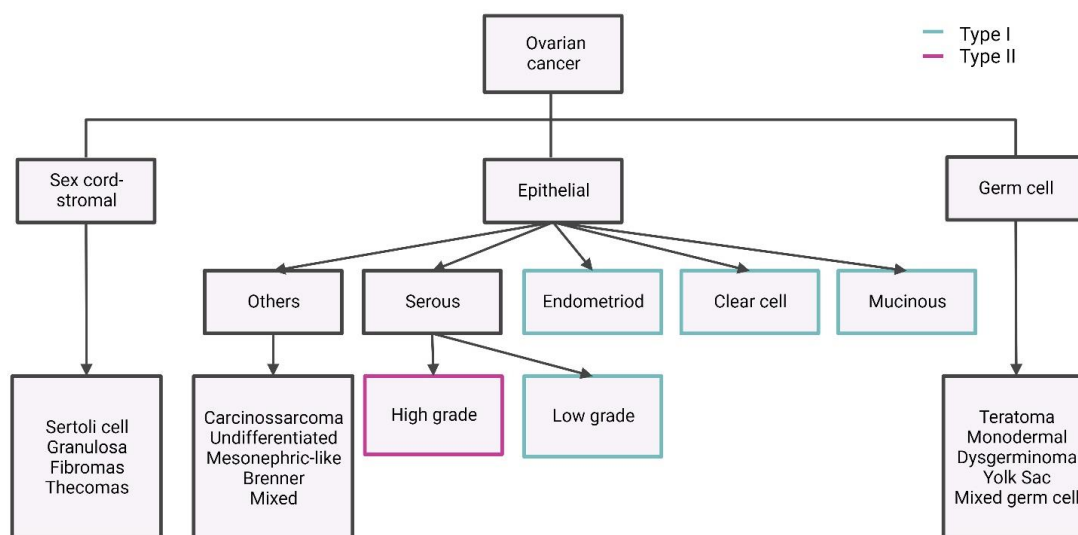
Ovarian cancer

Type I
Type II

Sex cord-stromal

Epithelial

Germ cell

Others

Serous

Endometriod

Clear cell

Mucinous

High grade

Low grade

Sertoli cell
Granulosa
Fibromas
Thecomas

Carcinossarcoma
Undifferentiated
Mesonephric-like
Brenner
Mixed

Teratoma
Monodermal
Dysgerminoma
Yolk Sac
Mixed germ cell